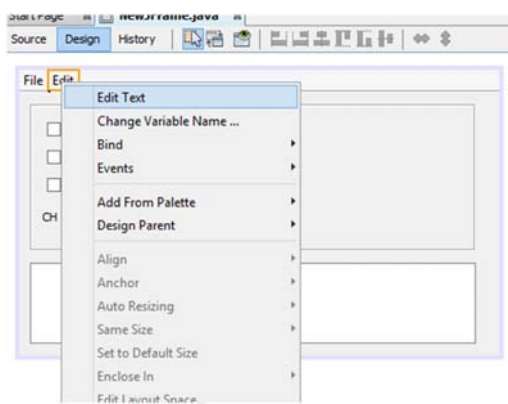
Start Page NewJFrame.java
Source Design History

File Edit
Edit Text
Change Variable Name ...
Bind
Events
Add From Palette
Design Parent
Align
Anchor
Auto Resizing
Same Size
Set to Default Size
Enclose In
Edit Layout Space...

CH